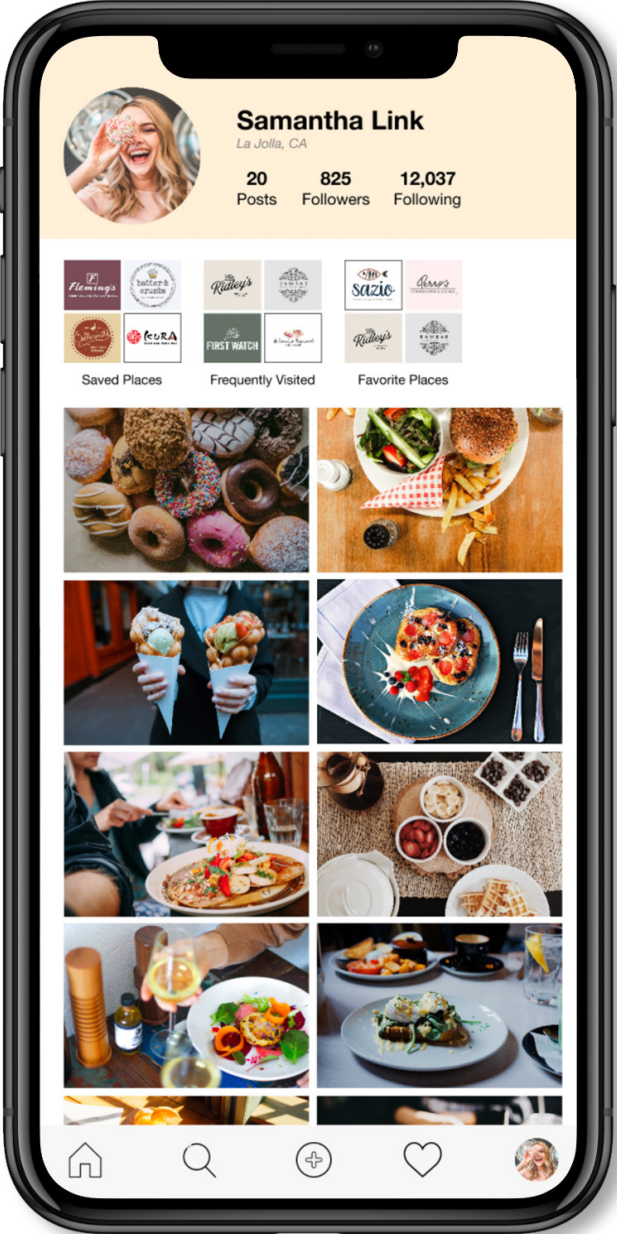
Samantha Link
La Jolla, CA

20
Posts

825
Followers

12,037
Following

Fleming's

batter & crumbs

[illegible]

KURA

Saved Places

Ridley's

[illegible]

FIRST WATCH

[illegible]

Frequently Visited

sazio

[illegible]

Ridley's

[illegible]

Favorite Places